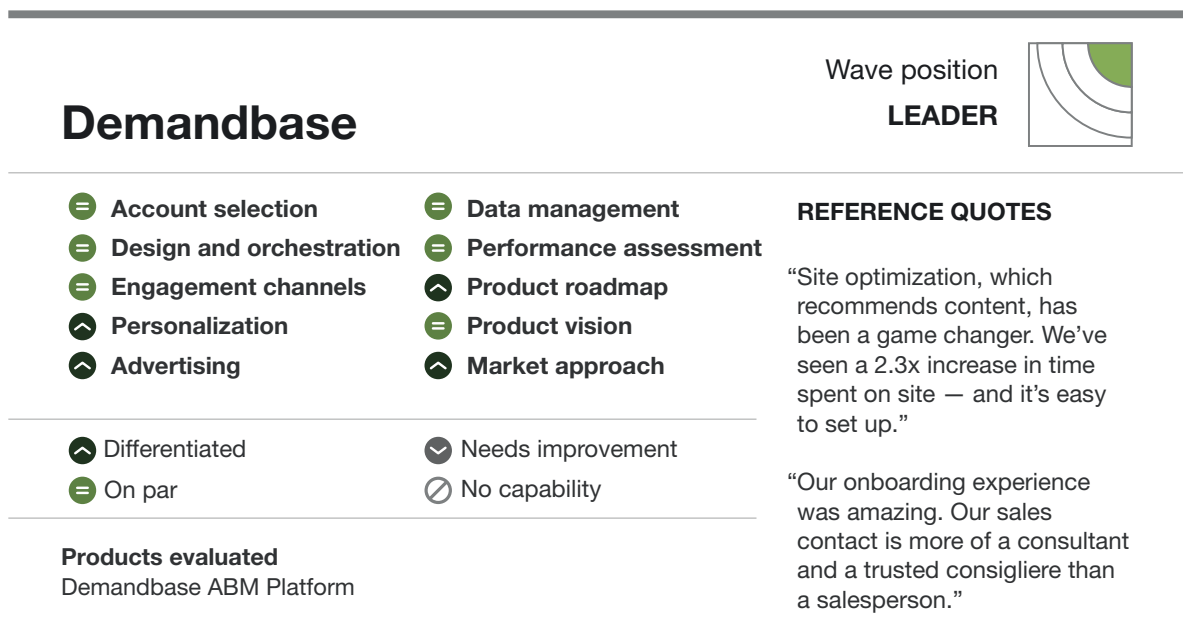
Wave position
LEADER

Demandbase

Account selection
Design and orchestration
Engagement channels
Personalization
Advertising

Data management
Performance assessment
Product roadmap
Product vision
Market approach

Differentiated
On par

Needs improvement
No capability

Products evaluated
Demandbase ABM Platform

REFERENCE QUOTES

“Site optimization, which recommends content, has been a game changer. We’ve seen a 2.3x increase in time spent on site — and it’s easy to set up.”

“Our onboarding experience was amazing. Our sales contact is more of a consultant and a trusted consigliere than a salesperson.”